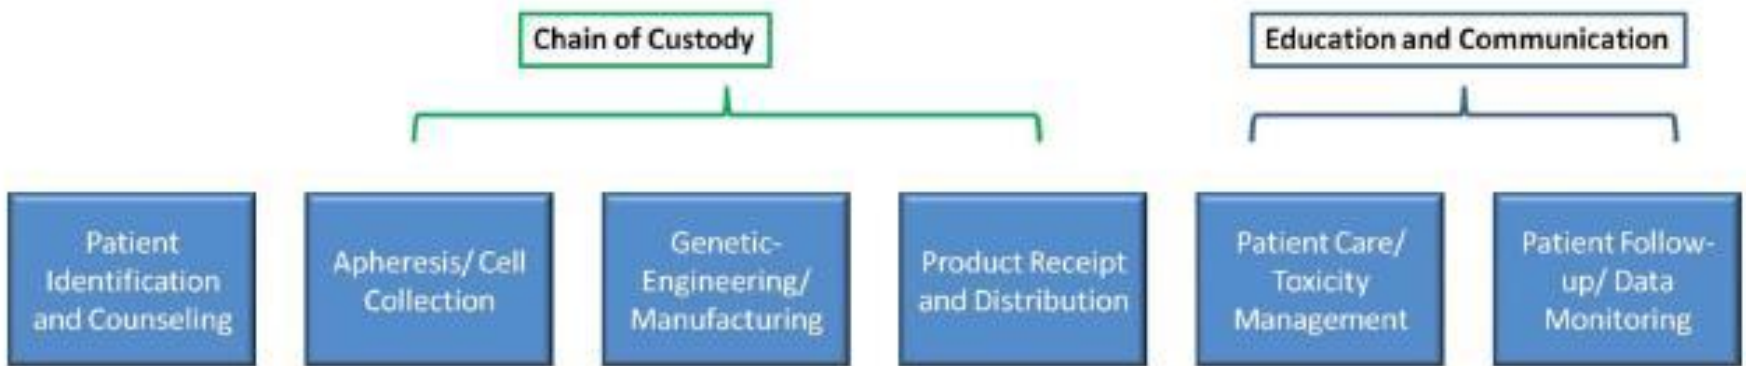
Chain of Custody

Education and Communication

Patient Identification and Counseling

Apheresis/ Cell Collection

Genetic-Engineering/ Manufacturing

Product Receipt and Distribution

Patient Care/ Toxicity Management

Patient Follow-up/ Data Monitoring